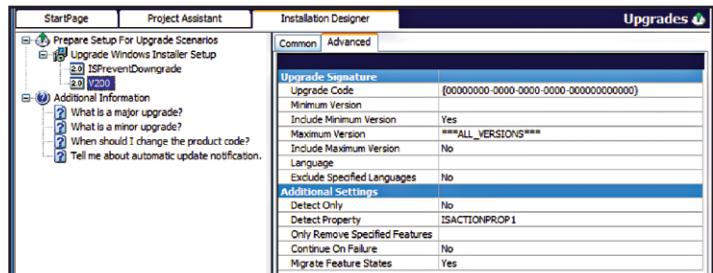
StartPage | Project Assistant | Installation Designer | Upgrades

Prepare Setup For Upgrade Scenarios
Upgrade Windows Installer Setup
2.0 ISPreventDowngrade
2.0 V200
Additional Information
What is a major upgrade?
What is a minor upgrade?
When should I change the product code?
Tell me about automatic update notification.

Common | Advanced

| Upgrade Signature | |
|---|---|
| Upgrade Code | {00000000-0000-0000-0000-000000000000} |
| Minimum Version | |
| Include Minimum Version | Yes |
| Maximum Version | ***ALL_VERSIONS*** |
| Include Maximum Version | No |
| Language | |
| Exclude Specified Languages | No |
| **Additional Settings** | |
| Detect Only | No |
| Detect Property | ISACTIONPROP1 |
| Only Remove Specified Features | |
| Continue On Failure | No |
| Migrate Feature States | Yes |